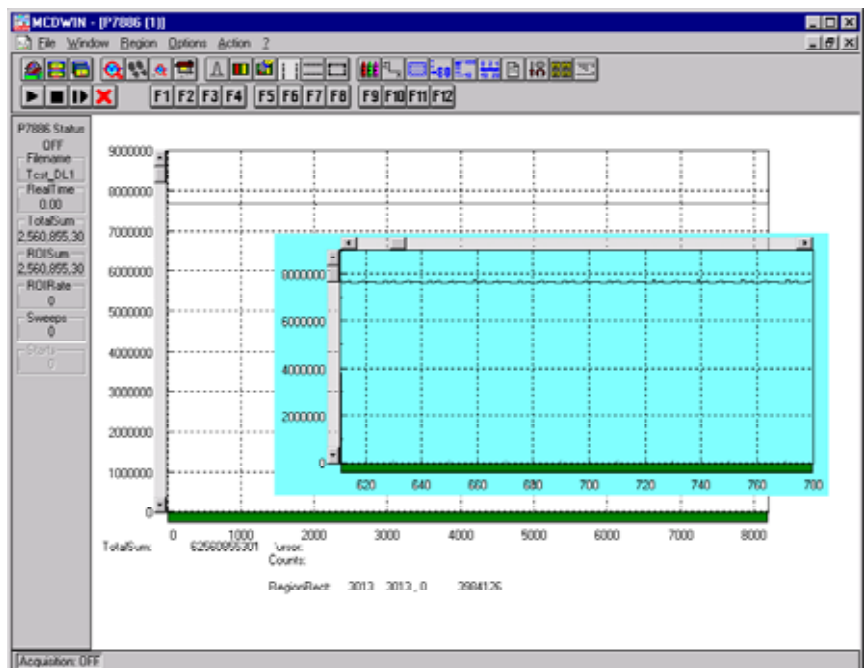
MCDWIN - [P7886 (1)]

File Window Region Options Action ?

F1 F2 F3 F4 F5 F6 F7 F8 F9 F10 F11 F12

P7886 Status
OFF
Filename
Test_DL1
RealTime
0.00
TotalSum
2,560,855.30
ROISum
2,560,855.30
ROIRate
0
Sweeps
0
Starts
0

9000000
8000000
7000000
6000000
5000000
4000000
3000000
2000000
1000000
0

0 1000 2000 3000 4000 5000 6000 7000 8000

8000000
6000000
4000000
2000000
0

620 640 660 680 700 720 740 760 780

TotalSum: 62560855301 Cursor:
Counts:

RegionRect: 3013 3013 0 3984126

Acquisition: OFF